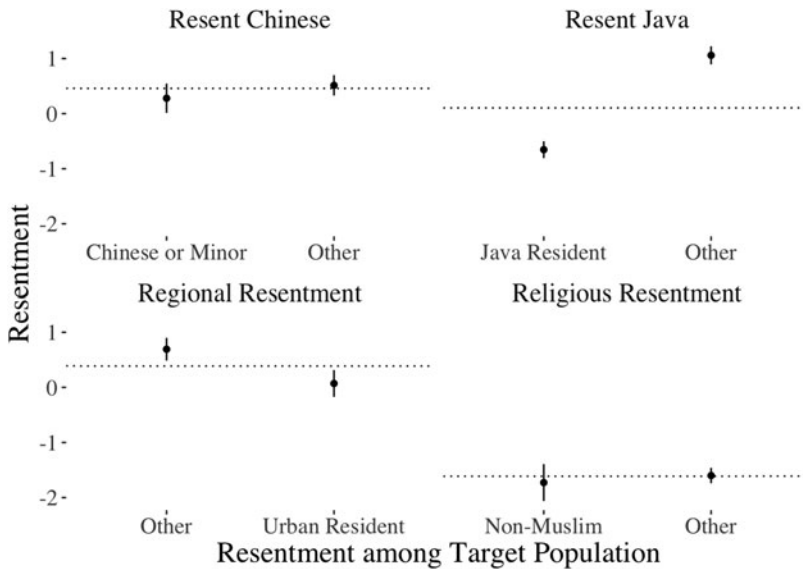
Resent Chinese

1
0
-1
-2

Chinese or Minor
Other

Resent Java

Java Resident
Other

Resentment

Regional Resentment

1
0
-1
-2

Other
Urban Resident

Religious Resentment

Non-Muslim
Other

Resentment among Target Population